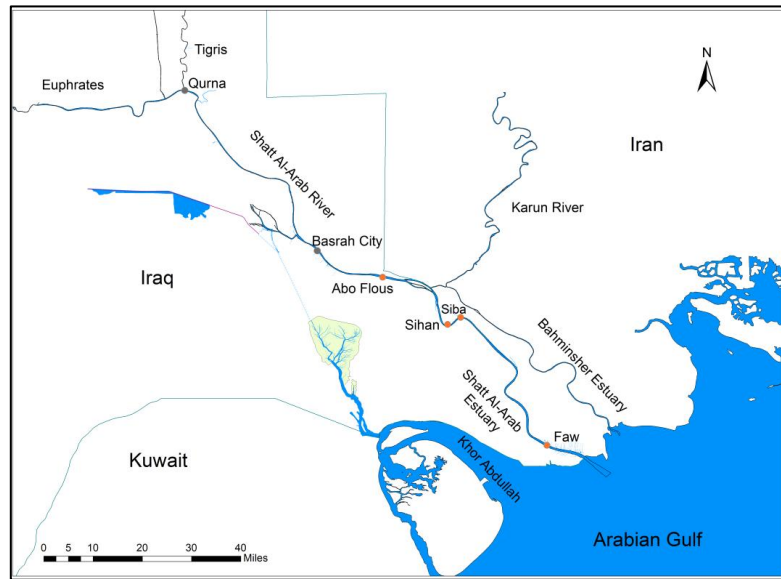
Tigris
Euphrates
Qurna
N
Shatt Al-Arab River
Iran
Karun River
Basrah City
Iraq
Abo Flous
Siba
Sihan
Bahminsher Estuary
Shatt Al-Arab Estuary
Faw
Khor Abdullah
Kuwait
Arabian Gulf
0 5 10 20 30 40 Miles